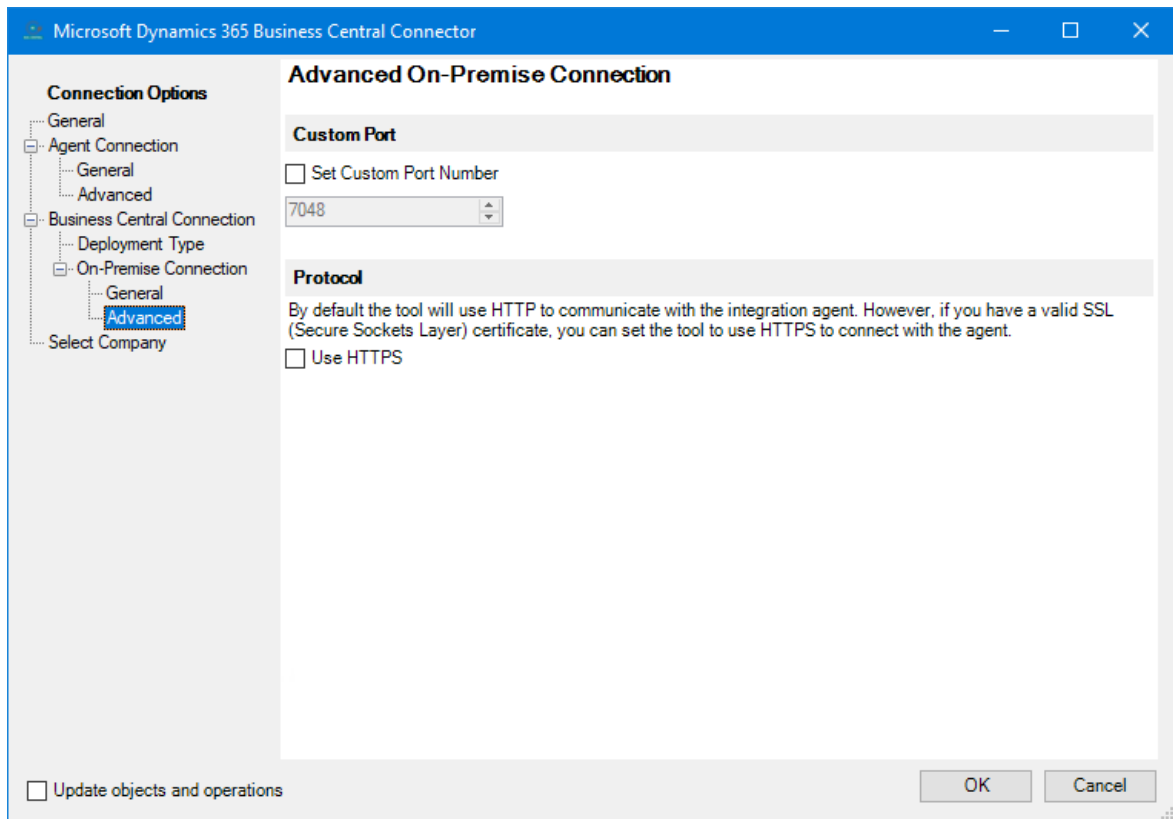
Microsoft Dynamics 365 Business Central Connector

Connection Options
General
Agent Connection
General
Advanced
Business Central Connection
Deployment Type
On-Premise Connection
General
Advanced
Select Company

Advanced On-Premise Connection

Custom Port

Set Custom Port Number

7048

Protocol

By default the tool will use HTTP to communicate with the integration agent. However, if you have a valid SSL (Secure Sockets Layer) certificate, you can set the tool to use HTTPS to connect with the agent.

Use HTTPS

Update objects and operations

OK

Cancel